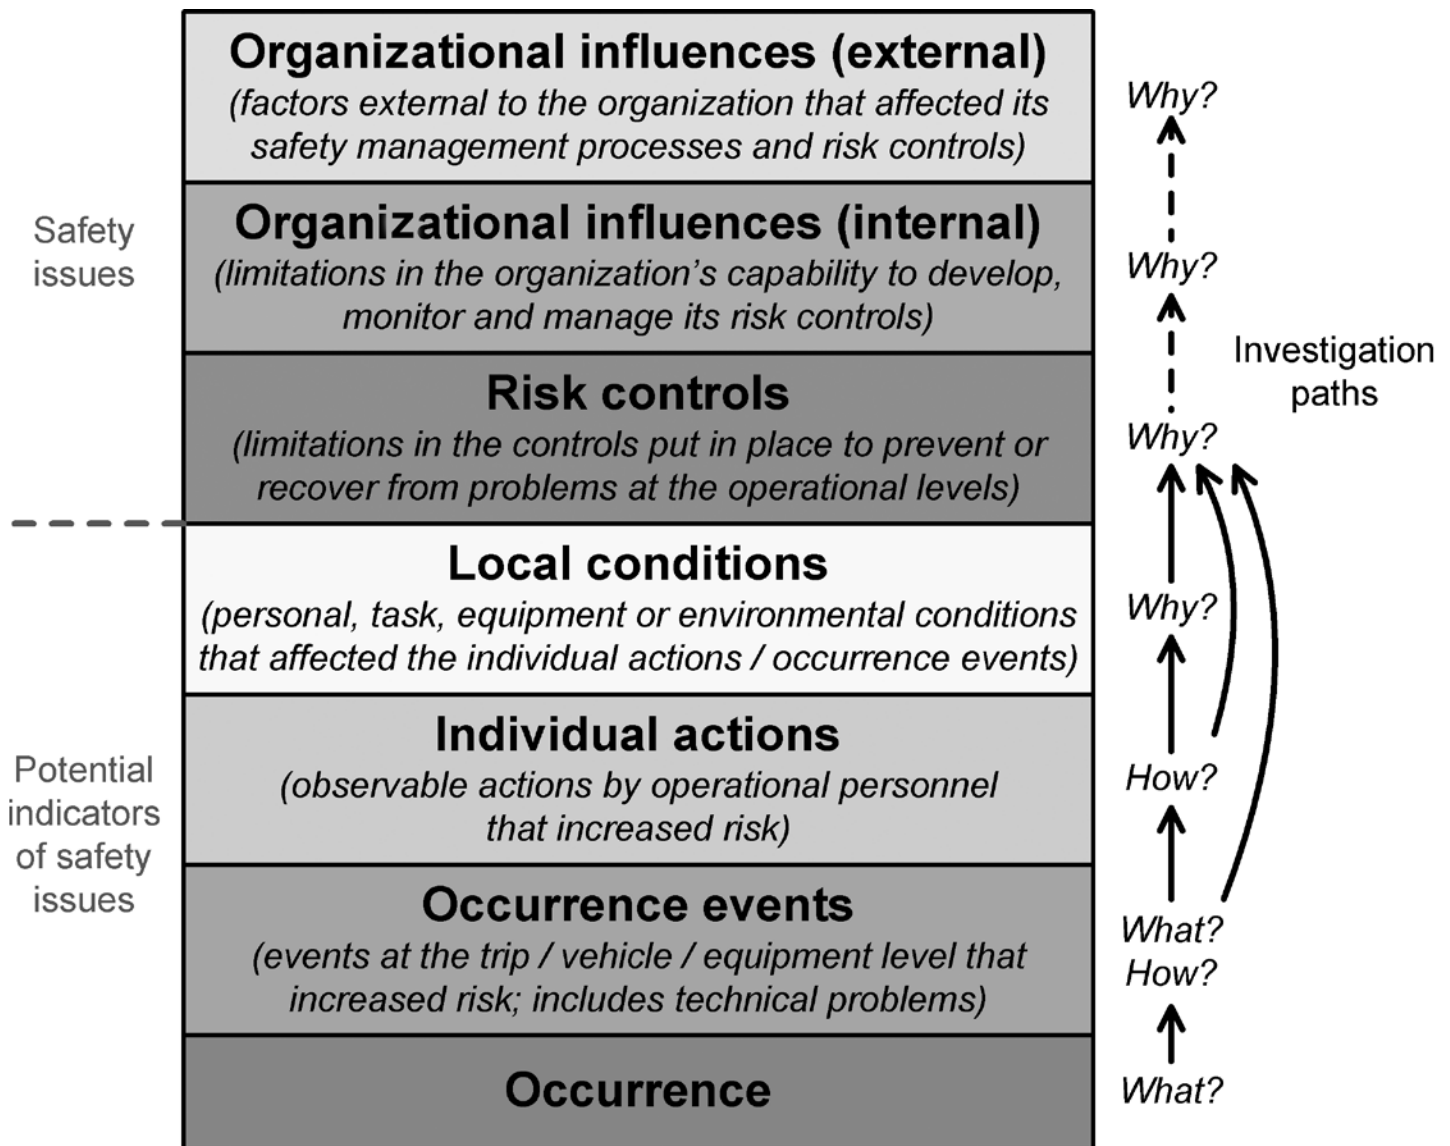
Safety issues

Potential indicators of safety issues

Organizational influences (external)
(factors external to the organization that affected its safety management processes and risk controls)

Organizational influences (internal)
(limitations in the organization's capability to develop, monitor and manage its risk controls)

Risk controls
(limitations in the controls put in place to prevent or recover from problems at the operational levels)

Local conditions
(personal, task, equipment or environmental conditions that affected the individual actions / occurrence events)

Individual actions
(observable actions by operational personnel that increased risk)

Occurrence events
(events at the trip / vehicle / equipment level that increased risk; includes technical problems)

Occurrence

Why?

Why?

Investigation paths

Why?

Why?

How?

What?
How?

What?